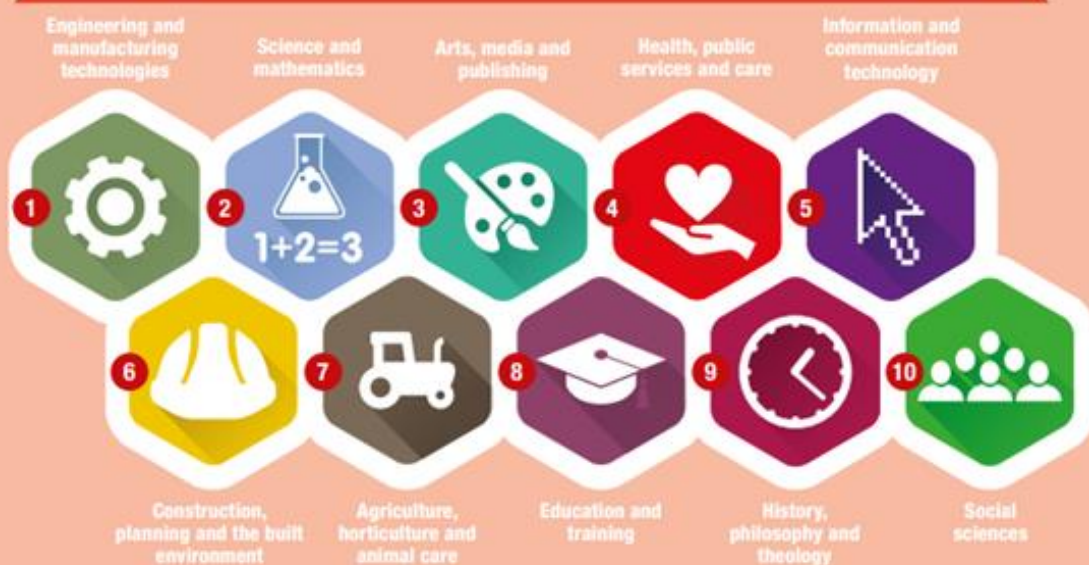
Engineering and manufacturing technologies

Science and mathematics

Arts, media and publishing

Health, public services and care

Information and communication technology

1

2

1+2=3

3

4

5

6

7

8

9

10

Construction, planning and the built environment

Agriculture, horticulture and animal care

Education and training

History, philosophy and theology

Social sciences